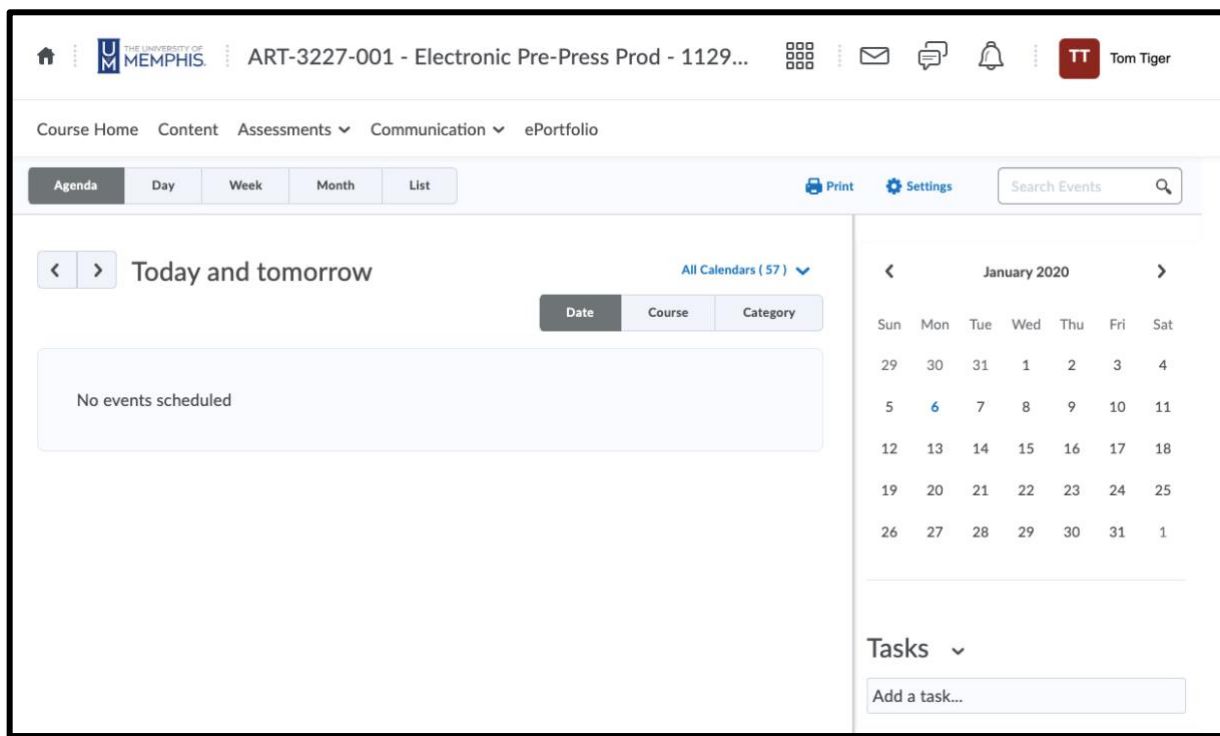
UM THE UNIVERSITY OF MEMPHIS. ART-3227-001 - Electronic Pre-Press Prod - 1129... TT Tom Tiger

Course Home Content Assessments Communication ePortfolio

Agenda Day Week Month List Print Settings Search Events

Today and tomorrow

All Calendars ( 57 )

Date Course Category

No events scheduled

January 2020

| Sun | Mon | Tue | Wed | Thu | Fri | Sat |
|---|---|---|---|---|---|---|
| 29 | 30 | 31 | 1 | 2 | 3 | 4 |
| 5 | 6 | 7 | 8 | 9 | 10 | 11 |
| 12 | 13 | 14 | 15 | 16 | 17 | 18 |
| 19 | 20 | 21 | 22 | 23 | 24 | 25 |
| 26 | 27 | 28 | 29 | 30 | 31 | 1 |

Tasks

Add a task...